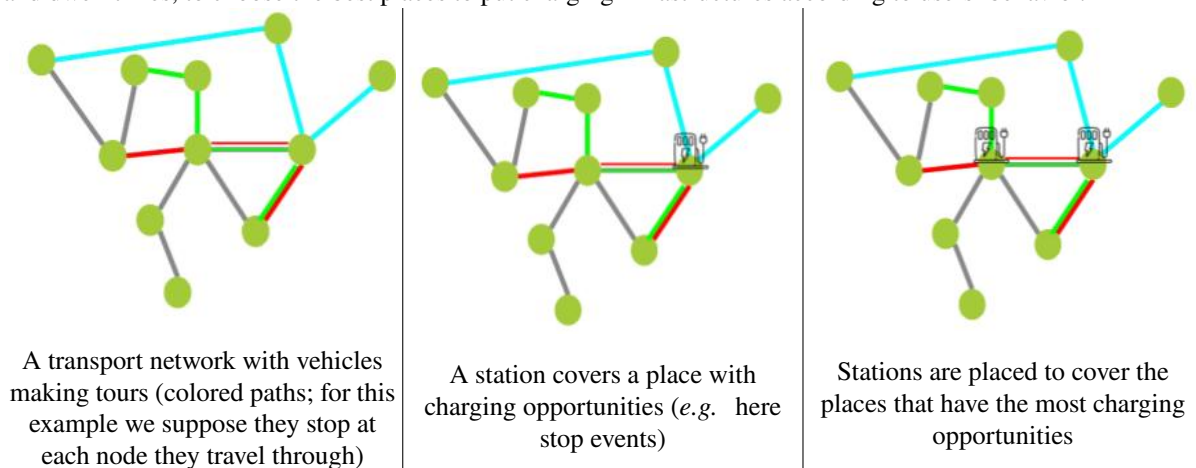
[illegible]

A transport network with vehicles making tours (colored paths; for this example we suppose they stop at each node they travel through)

A station covers a place with charging opportunities (*e.g.* here stop events)

Stations are placed to cover the places that have the most charging opportunities